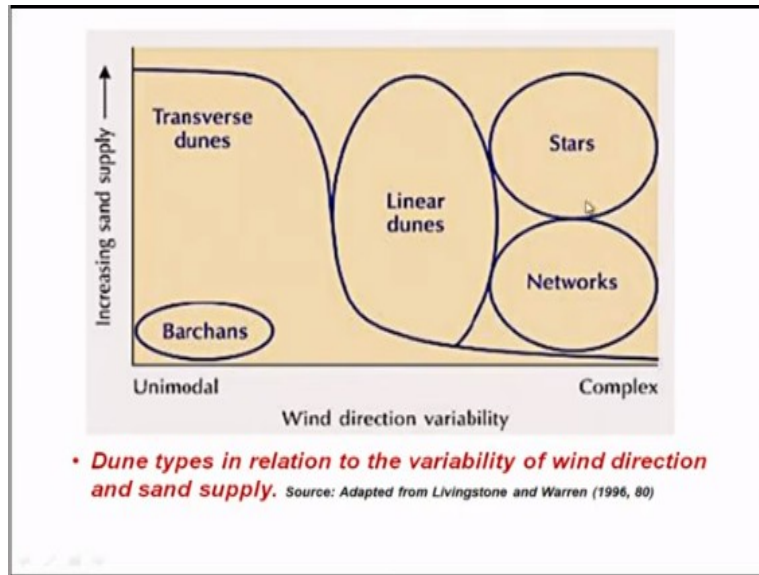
Increasing sand supply →

Transverse dunes

Linear dunes

Stars

Networks

Barchans

Unimodal

Complex

Wind direction variability

• Dune types in relation to the variability of wind direction and sand supply. Source: Adapted from Livingstone and Warren (1996, 80)